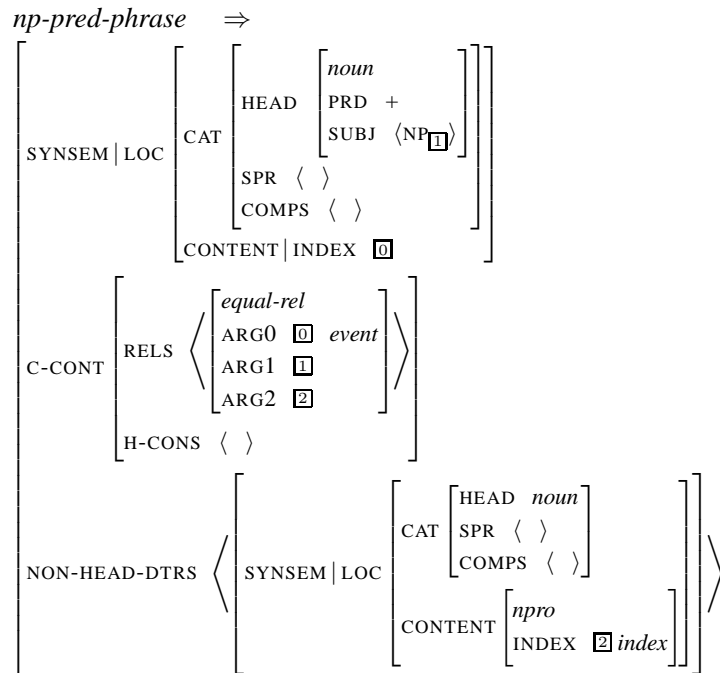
*np-pred-phrase* $\Rightarrow$

SYNSEM | LOC
CAT
HEAD
*noun*
PRD +
SUBJ $\langle NP_{\boxed{1}} \rangle$
SPR $\langle \rangle$
COMPS $\langle \rangle$
CONTENT | INDEX $\boxed{0}$

C-CONT
RELS $\langle$
*equal-rel*
ARG0 $\boxed{0}$ *event*
ARG1 $\boxed{1}$
ARG2 $\boxed{2}$
$\rangle$
H-CONS $\langle \rangle$

NON-HEAD-DTRS $\langle$
SYNSEM | LOC
CAT
HEAD *noun*
SPR $\langle \rangle$
COMPS $\langle \rangle$
CONTENT
*npro*
INDEX $\boxed{2}$ *index*
$\rangle$